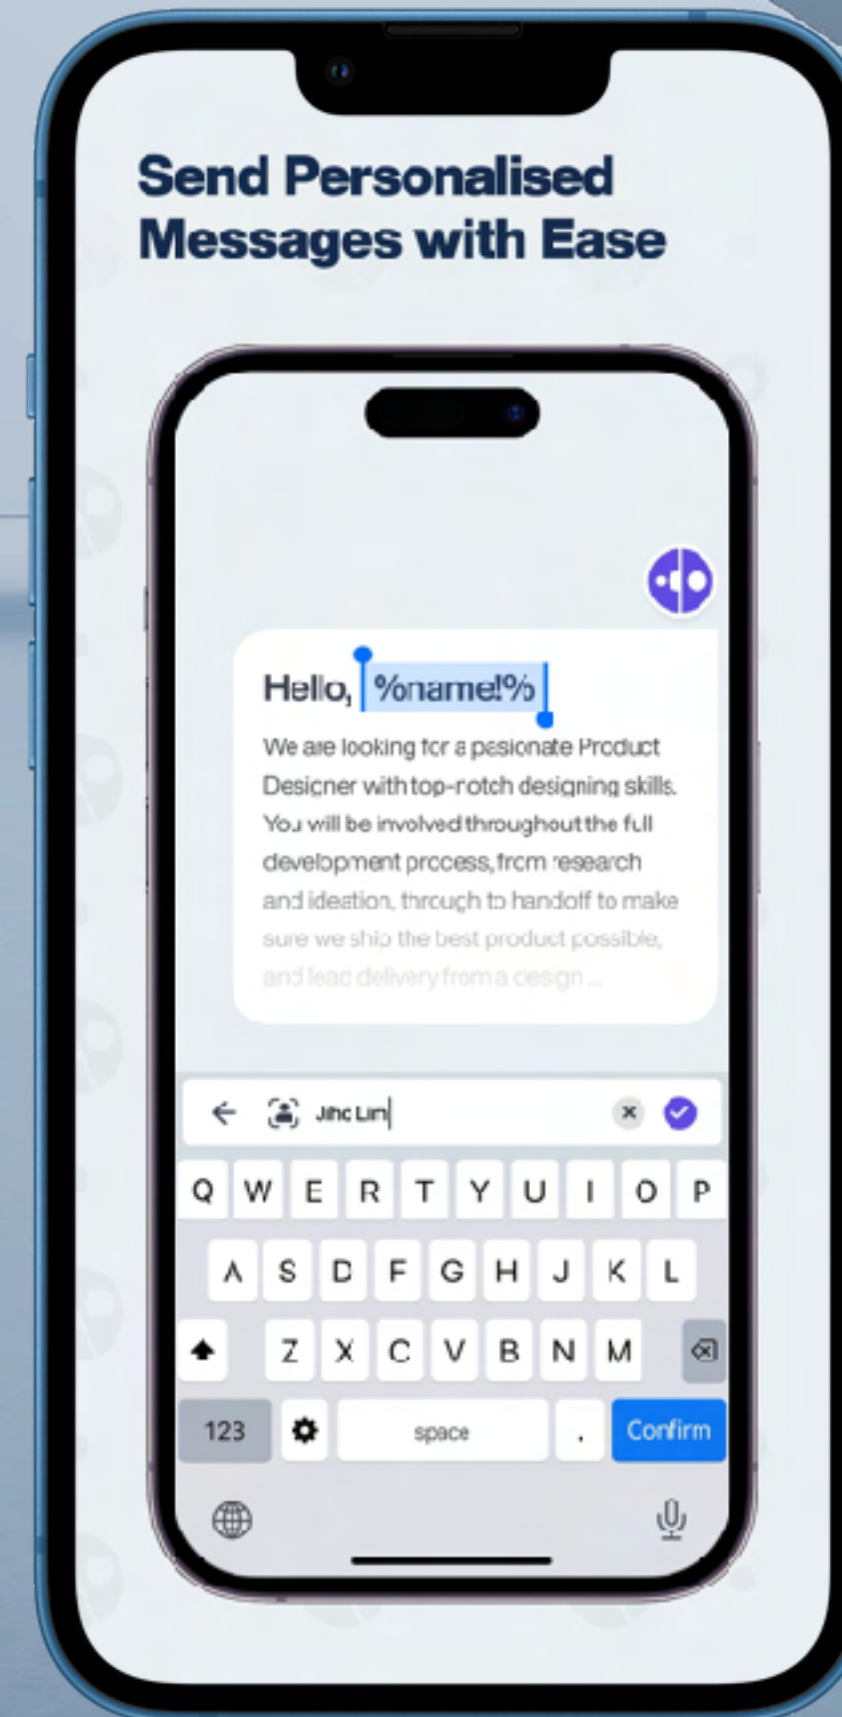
Send Personalised Messages with Ease

Hello, %name!%

We are looking for a pesionate Product Designer with top-rotch designing skills. You will be involved throughout the full development process, from research and ideation, through to handoff to make sure we ship the best product possible, and lead delivery from a design...

Jinc Lin

Q W E R T Y U I O P
A S D F G H J K L
Z X C V B N M
123 space . Confirm